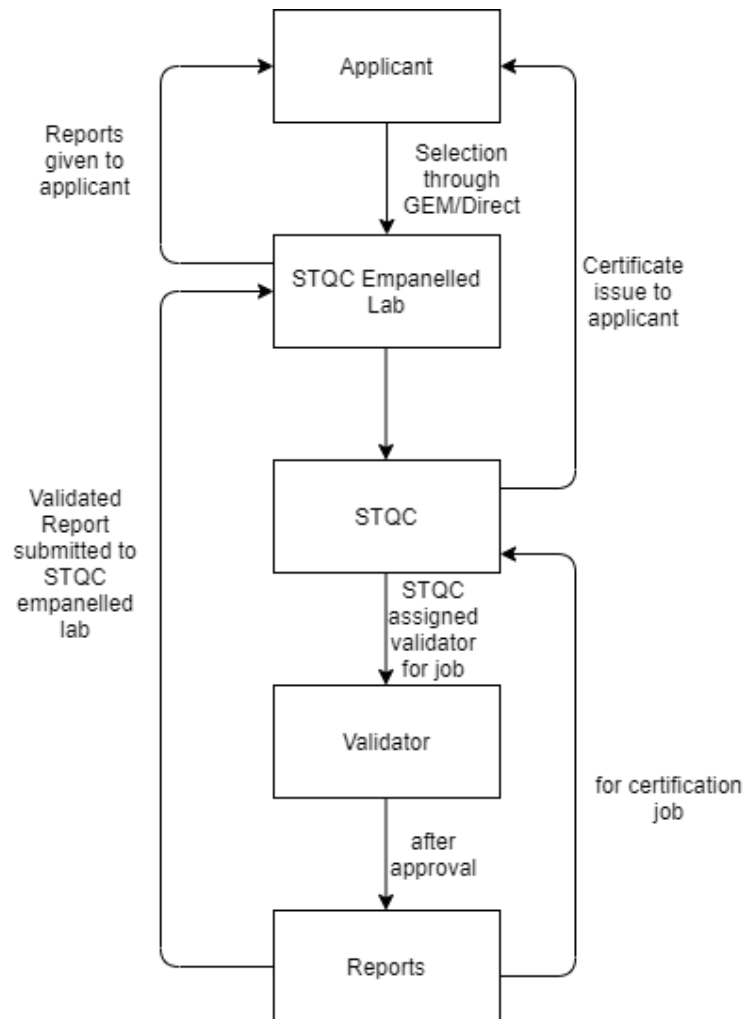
Applicant

Reports given to applicant

Selection through GEM/Direct

STQC Empanelled Lab

Certificate issue to applicant

Validated Report submitted to STQC empanelled lab

STQC

STQC assigned validator for job

Validator

for certification job

after approval

Reports